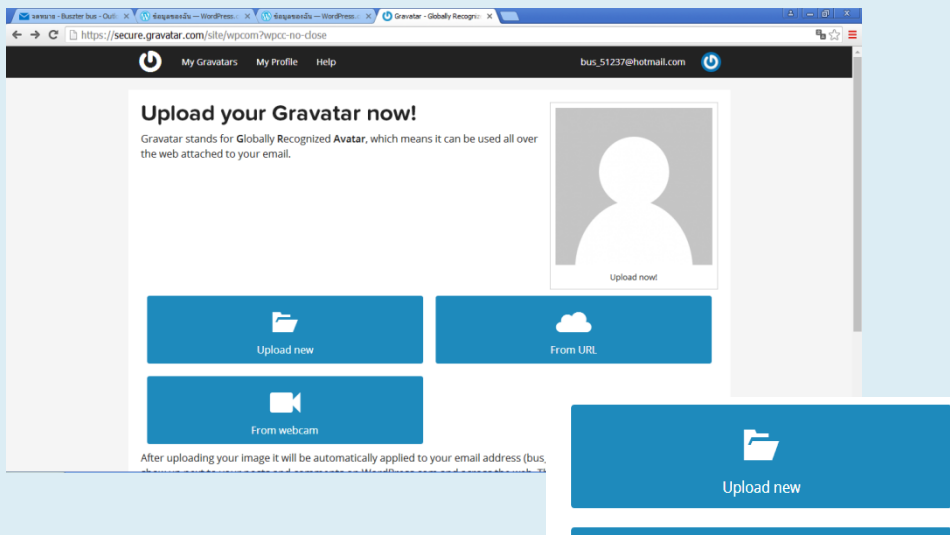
จดหมาย - Buszter bus - Outl ×
ข้อมูลของฉัน — WordPress. ×
ข้อมูลของฉัน — WordPress. ×
Gravatar - Globally Recogniz ×

https://secure.gravatar.com/site/wpcom?wpcc-no-close

My Gravatars My Profile Help bus_51237@hotmail.com

Upload your Gravatar now!

Gravatar stands for Globally Recognized Avatar, which means it can be used all over the web attached to your email.

Upload now!

Upload new

From URL

From webcam

After uploading your image it will be automatically applied to your email address (bus, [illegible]

Upload new